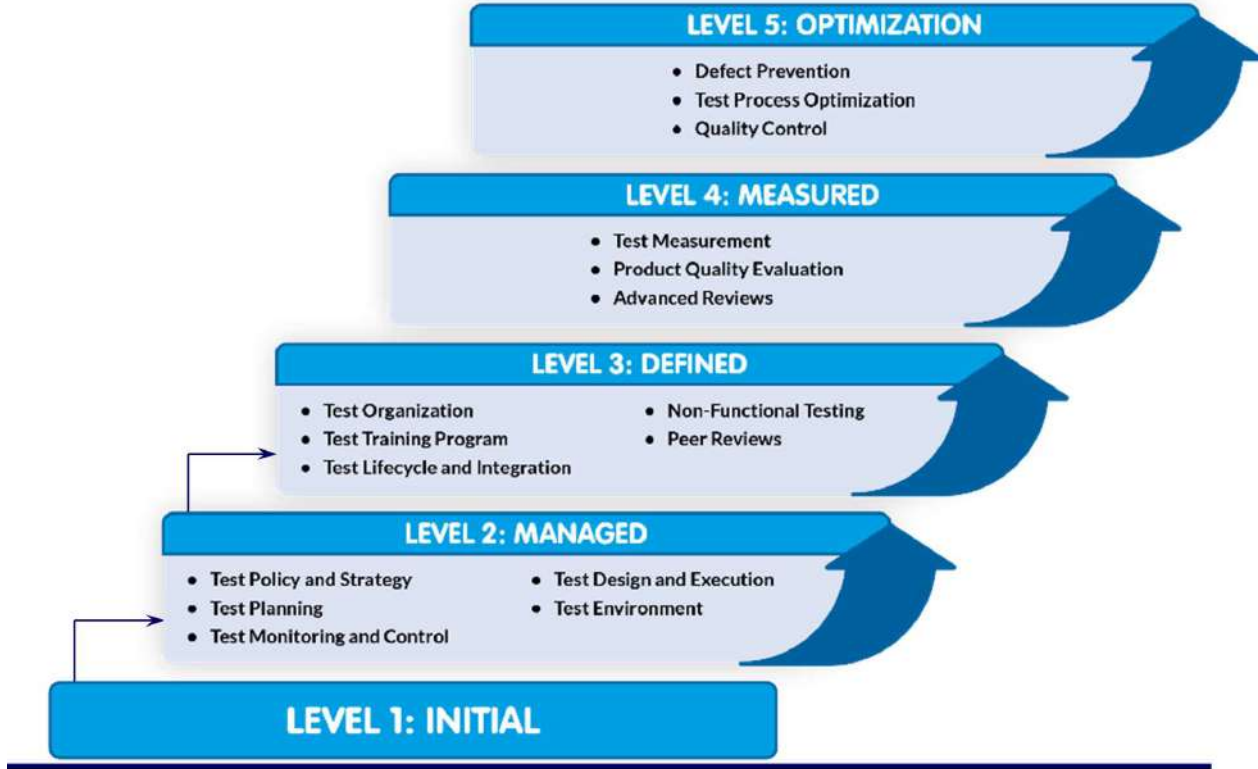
LEVEL 5: OPTIMIZATION

- Defect Prevention
- Test Process Optimization
- Quality Control

LEVEL 4: MEASURED

- Test Measurement
- Product Quality Evaluation
- Advanced Reviews

LEVEL 3: DEFINED

- Test Organization
- Test Training Program
- Test Lifecycle and Integration
- Non-Functional Testing
- Peer Reviews

LEVEL 2: MANAGED

- Test Policy and Strategy
- Test Planning
- Test Monitoring and Control
- Test Design and Execution
- Test Environment

LEVEL 1: INITIAL